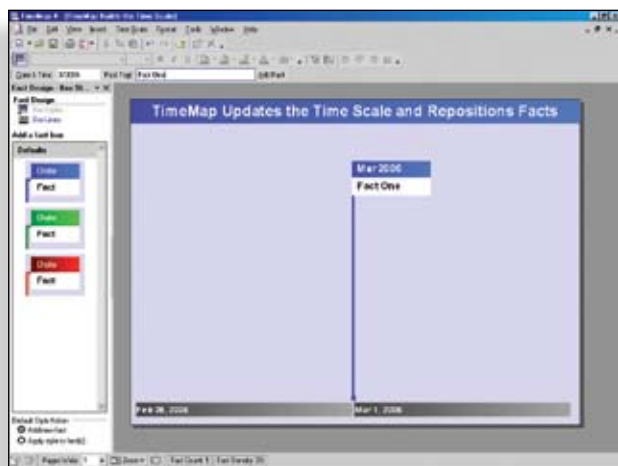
TimeMap 4 - [TimeMap Builds the Time Scale]
File Edit View Insert TimeScale Format Tools Window Help
Quick Time: 3/1/2006 Fact Text: Fact One Edit Fact
Fact Design - New St...
Fact Design
Fact Styles
Fact Lines
Add a fact box
Defaults
Date
Fact
Date
Fact
Date
Fact
Default Style Action
Add new fact
Apply style to fact(s)
TimeMap Updates the Time Scale and Repositions Facts
Mar 2006
Fact One
Feb 28, 2006
Mar 1, 2006
Pages Wide: 1 Zoom Fact Count: 1 Fact Density: 3%